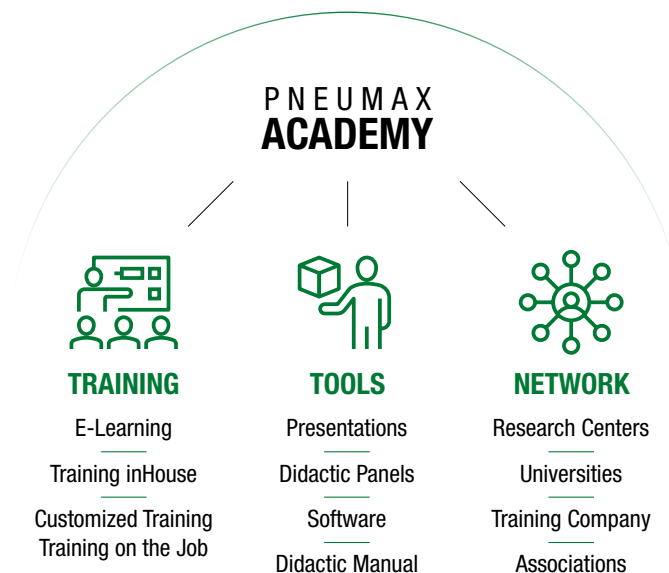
PNEUMAX
ACADEMY

TRAINING
E-Learning
Training inHouse
Customized Training
Training on the Job

TOOLS
Presentations
Didactic Panels
Software
Didactic Manual

NETWORK
Research Centers
Universities
Training Company
Associations